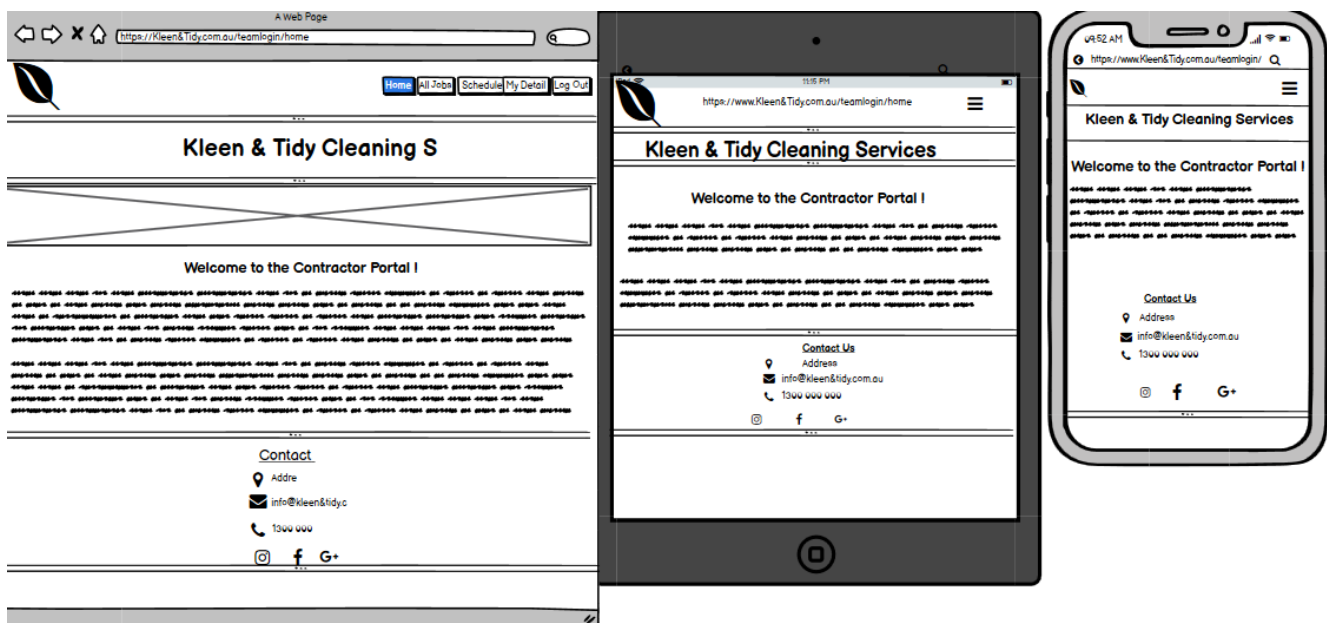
A Web Page

https://Kleen&Tidy.com.au/teamlogin/home

Home All Jobs Schedule My Detail Log Out

Kleen & Tidy Cleaning S

Welcome to the Contractor Portal !

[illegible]

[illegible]

Contact

Addre

info@kleen&tidy.c

1300 000

G+

11:15 PM

https://www.Kleen&Tidy.com.au/teamlogin/home

Kleen & Tidy Cleaning Services

Welcome to the Contractor Portal !

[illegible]

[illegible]

Contact Us

Address

info@kleen&tidy.com.au

1300 000 000

G+

9:52 AM

https://www.Kleen&Tidy.com.au/teamlogin/

Kleen & Tidy Cleaning Services

Welcome to the Contractor Portal !

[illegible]

Contact Us

Address

info@kleen&tidy.com.au

1300 000 000

G+